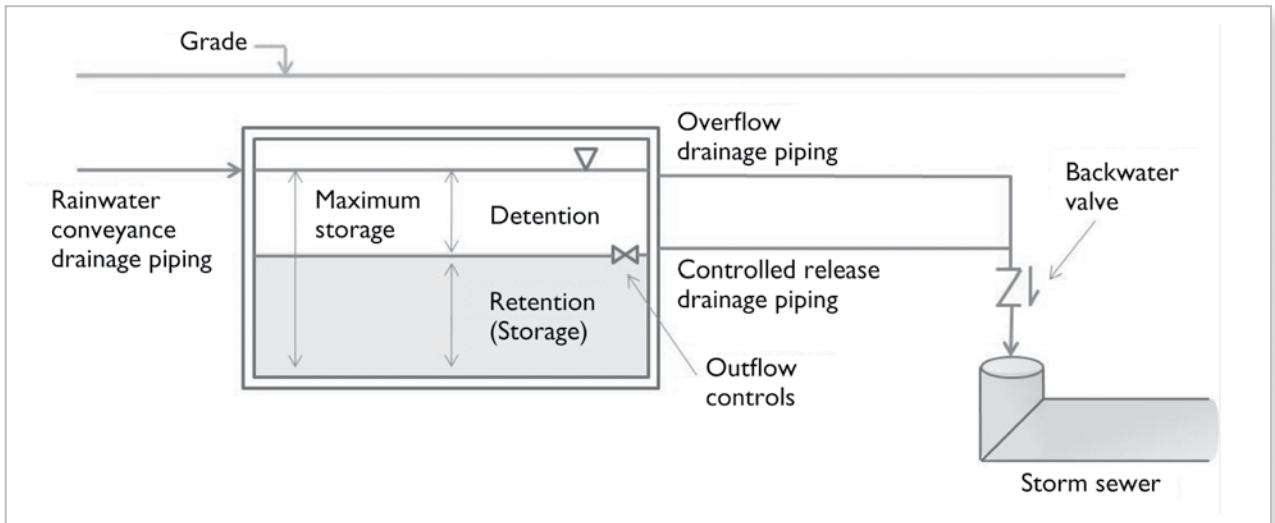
Grade

Rainwater conveyance drainage piping

Maximum storage

Detention

Retention (Storage)

Overflow drainage piping

Backwater valve

Controlled release drainage piping

Outflow controls

Storm sewer